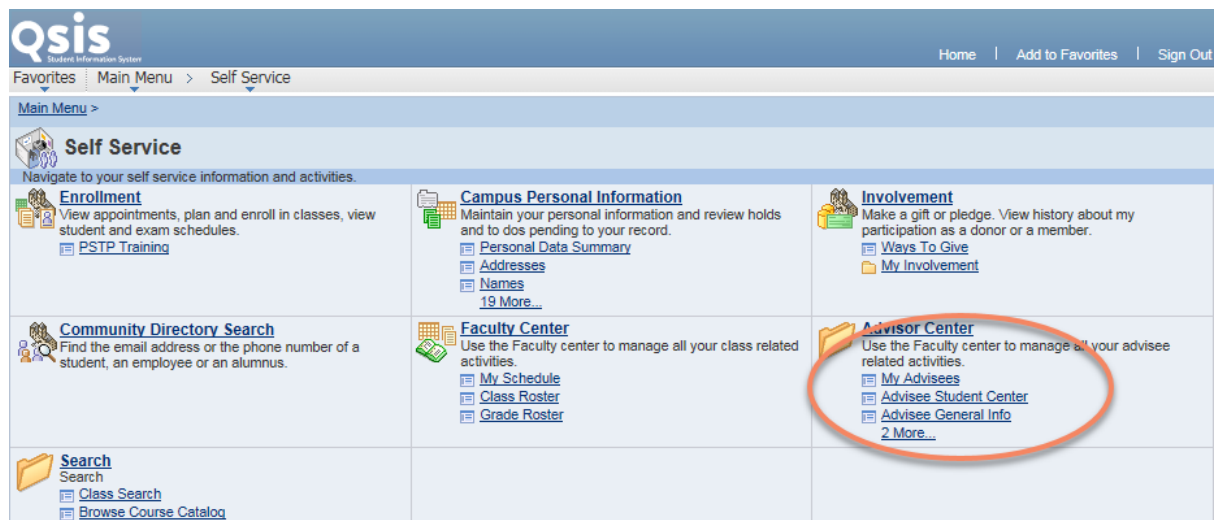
Qsis
Student Information System

Home | Add to Favorites | Sign Out

Favorites | Main Menu > Self Service

Main Menu >

Self Service

Navigate to your self service information and activities.

Enrollment
View appointments, plan and enroll in classes, view student and exam schedules.
PSTP Training

Campus Personal Information
Maintain your personal information and review holds and to dos pending to your record.
Personal Data Summary
Addresses
Names
19 More...

Involvement
Make a gift or pledge. View history about my participation as a donor or a member.
Ways To Give
My Involvement

Community Directory Search
Find the email address or the phone number of a student, an employee or an alumnus.

Faculty Center
Use the Faculty center to manage all your class related activities.
My Schedule
Class Roster
Grade Roster

Advisor Center
Use the Faculty center to manage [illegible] your advisee related activities.
My Advisees
Advisee Student Center
Advisee General Info
2 More...

Search
Search
Class Search
Browse Course Catalog